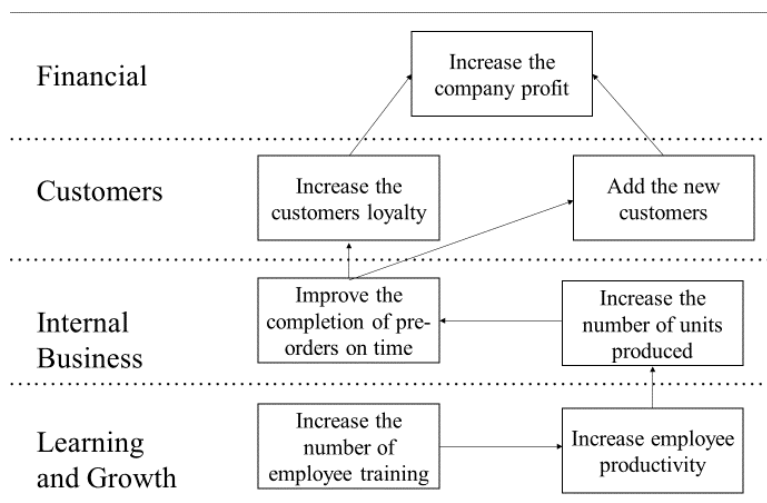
Financial

Increase the company profit

Customers

Increase the customers loyalty

Add the new customers

Internal Business

Improve the completion of pre-orders on time

Increase the number of units produced

Learning and Growth

Increase the number of employee training

Increase employee productivity